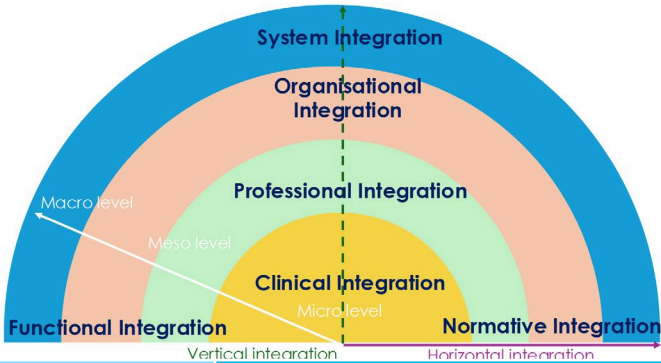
System Integration

Organisational Integration

Macro level

Professional Integration

Meso level

Clinical Integration

Micro level

Functional Integration

Normative Integration

Vertical integration

Horizontal integration